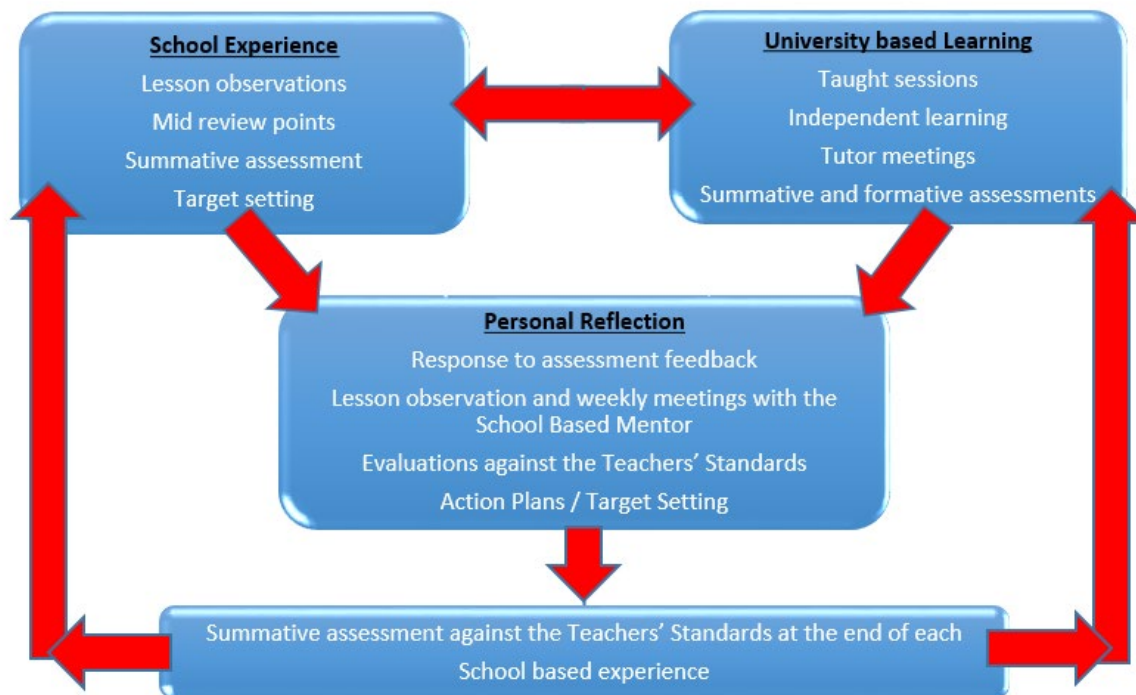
School Experience

Lesson observations

Mid review points

Summative assessment

Target setting

University based Learning

Taught sessions

Independent learning

Tutor meetings

Summative and formative assessments

Personal Reflection

Response to assessment feedback

Lesson observation and weekly meetings with the School Based Mentor

Evaluations against the Teachers' Standards

Action Plans / Target Setting

Summative assessment against the Teachers' Standards at the end of each School based experience